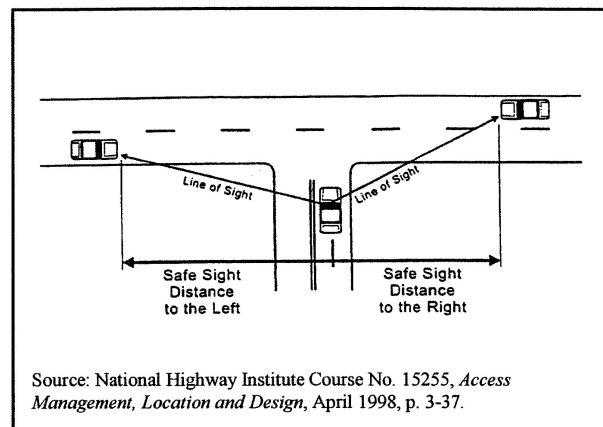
Line of Sight

Line of Sight

Safe Sight Distance to the Left

Safe Sight Distance to the Right

Source: National Highway Institute Course No. 15255, *Access Management, Location and Design*, April 1998, p. 3-37.